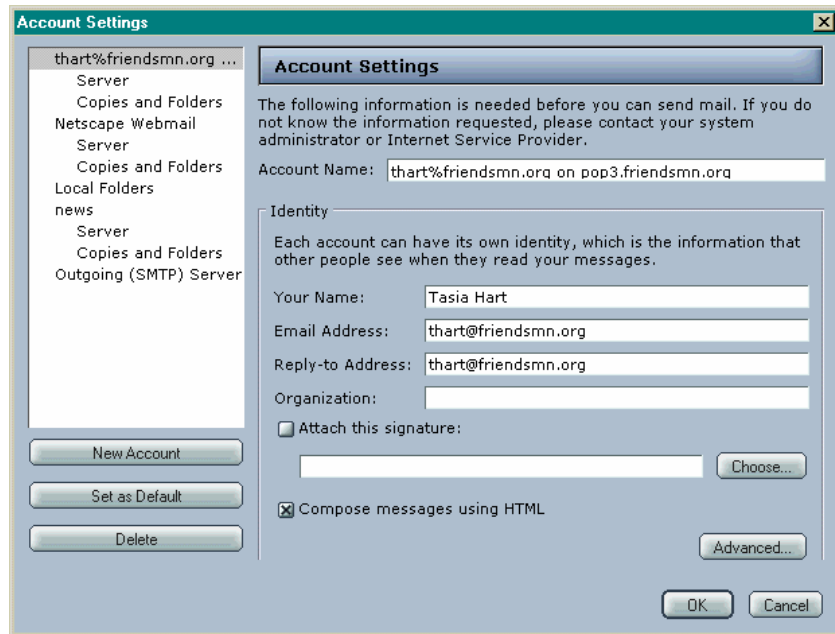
Account Settings

thart%friendsmn.org ...
Server
Copies and Folders
Netscape Webmail
Server
Copies and Folders
Local Folders
news
Server
Copies and Folders
Outgoing (SMTP) Server

New Account
Set as Default
Delete

Account Settings

The following information is needed before you can send mail. If you do not know the information requested, please contact your system administrator or Internet Service Provider.

Account Name: thart%friendsmn.org on pop3.friendsmn.org

Identity

Each account can have its own identity, which is the information that other people see when they read your messages.

Your Name: Tasia Hart
Email Address: thart@friendsmn.org
Reply-to Address: thart@friendsmn.org
Organization:

Attach this signature:

Choose...

Compose messages using HTML

Advanced...

OK
Cancel